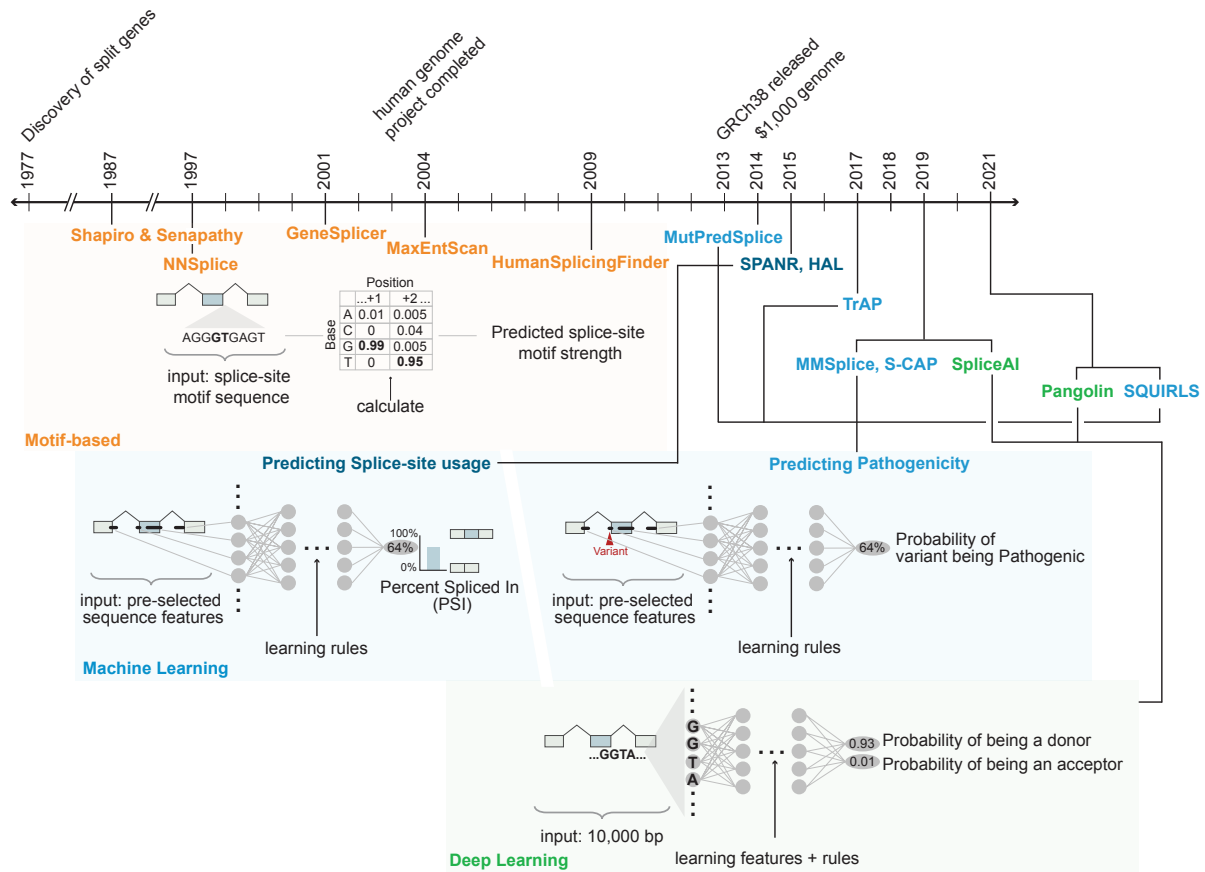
Discovery of split genes

human genome project completed

GRCh38 released

$1,000 genome

1977 1987 1997 2001 2004 2009 2013 2014 2015 2017 2018 2019 2021

Shapiro & Senapathy

NNSplice

GeneSplicer

MaxEntScan

HumanSplicingFinder

MutPredSplice

SPANR, HAL

TrAP

MMSplice, S-CAP

SpliceAI

Pangolin

SQUIRLS

AGGGTGAGT

input: splice-site motif sequence

Position

Base

| | ...+1 | +2 ... |
|---|---|---|
| A | 0.01 | 0.005 |
| C | 0 | 0.04 |
| G | **0.99** | 0.005 |
| T | 0 | **0.95** |

calculate

Predicted splice-site motif strength

Motif-based

Predicting Splice-site usage

100%

64%

0%

Percent Spliced In (PSI)

input: pre-selected sequence features

learning rules

Machine Learning

Predicting Pathogenicity

Variant

64%

Probability of variant being Pathogenic

input: pre-selected sequence features

learning rules

...GGTA...

G
G
T
A

0.93 Probability of being a donor

0.01 Probability of being an acceptor

input: 10,000 bp

learning features + rules

Deep Learning